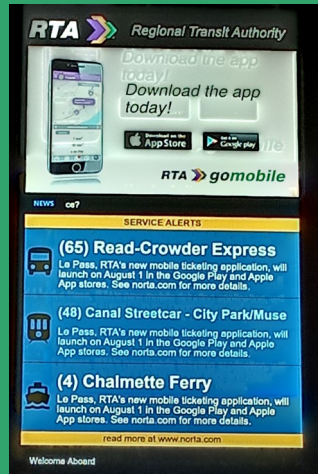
RTA Regional Transit Authority

Download the app today!

Download the app today!

Download on the App Store

Get it on Google play

RTA gomobile

NEWS ce?

SERVICE ALERTS

(65) Read-Crowder Express

Le Pass, RTA's new mobile ticketing application, will launch on August 1 in the Google Play and Apple App stores. See norta.com for more details.

(48) Canal Streetcar - City Park/Muse

Le Pass, RTA's new mobile ticketing application, will launch on August 1 in the Google Play and Apple App stores. See norta.com for more details.

(4) Chalmette Ferry

Le Pass, RTA's new mobile ticketing application, will launch on August 1 in the Google Play and Apple App stores. See norta.com for more details.

read more at www.norta.com

Welcome Aboard